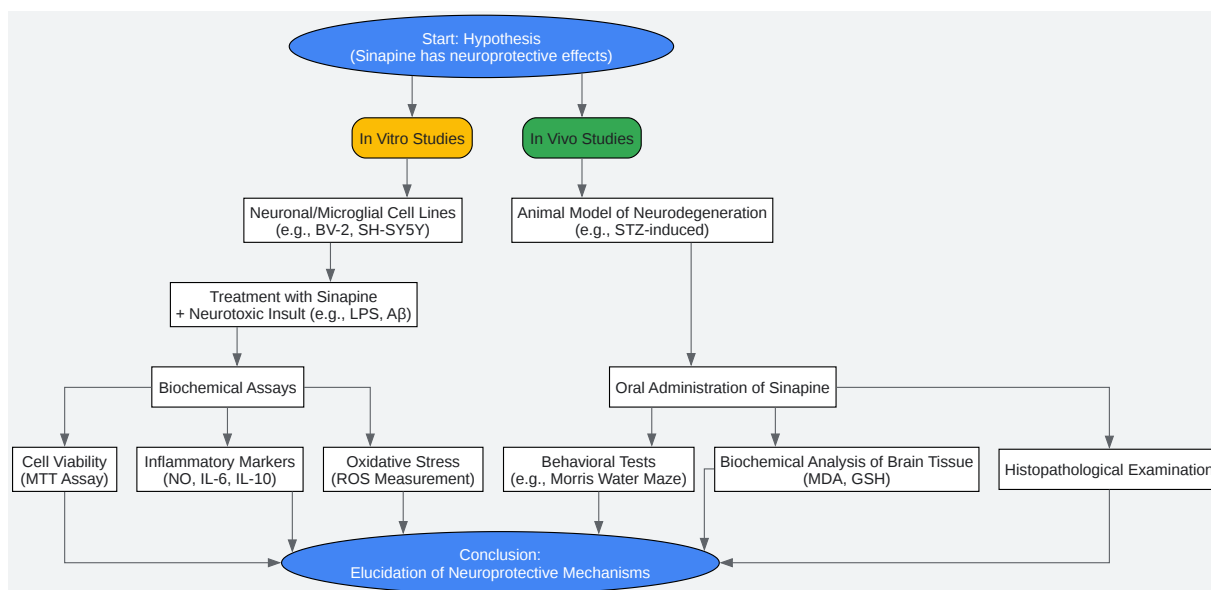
Start: Hypothesis
(Sinapine has neuroprotective effects)

In Vitro Studies

In Vivo Studies

Neuronal/Microglial Cell Lines
(e.g., BV-2, SH-SY5Y)

Animal Model of Neurodegeneration
(e.g., STZ-induced)

Treatment with Sinapine
+ Neurotoxic Insult (e.g., LPS, Aβ)

Biochemical Assays

Oral Administration of Sinapine

Cell Viability
(MTT Assay)

Inflammatory Markers
(NO, IL-6, IL-10)

Oxidative Stress
(ROS Measurement)

Behavioral Tests
(e.g., Morris Water Maze)

Biochemical Analysis of Brain Tissue
(MDA, GSH)

Histopathological Examinatio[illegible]

Conclusion:
Elucidation of Neuroprotective Mechanisms